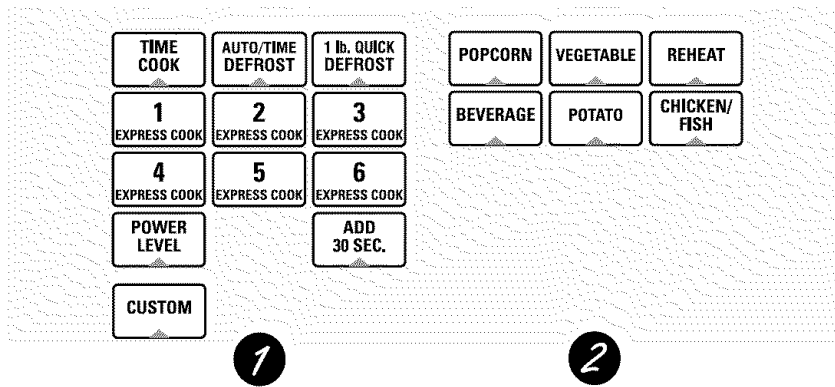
TIME COOK

AUTO/TIME DEFROST

1 lb. QUICK DEFROST

1 EXPRESS COOK

2 EXPRESS COOK

3 EXPRESS COOK

4 EXPRESS COOK

5 EXPRESS COOK

6 EXPRESS COOK

POWER LEVEL

ADD 30 SEC.

CUSTOM

POPCORN

VEGETABLE

REHEAT

BEVERAGE

POTATO

CHICKEN/ FISH

1

2